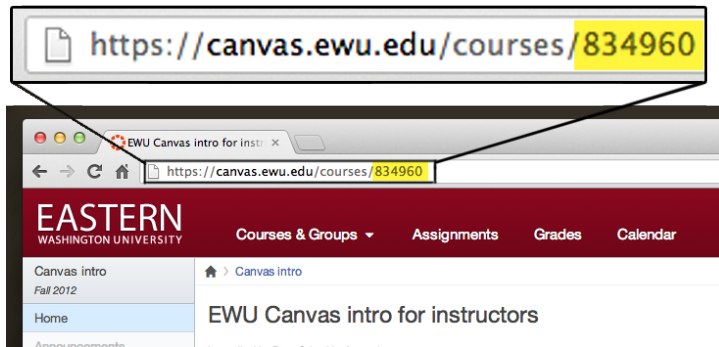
https://canvas.ewu.edu/courses/834960

EWU Canvas intro for instr ×

https://canvas.ewu.edu/courses/834960

EASTERN
WASHINGTON UNIVERSITY

Courses & Groups

Assignments

Grades

Calendar

Canvas intro
Fall 2012

Home

Canvas intro

EWU Canvas intro for instructors